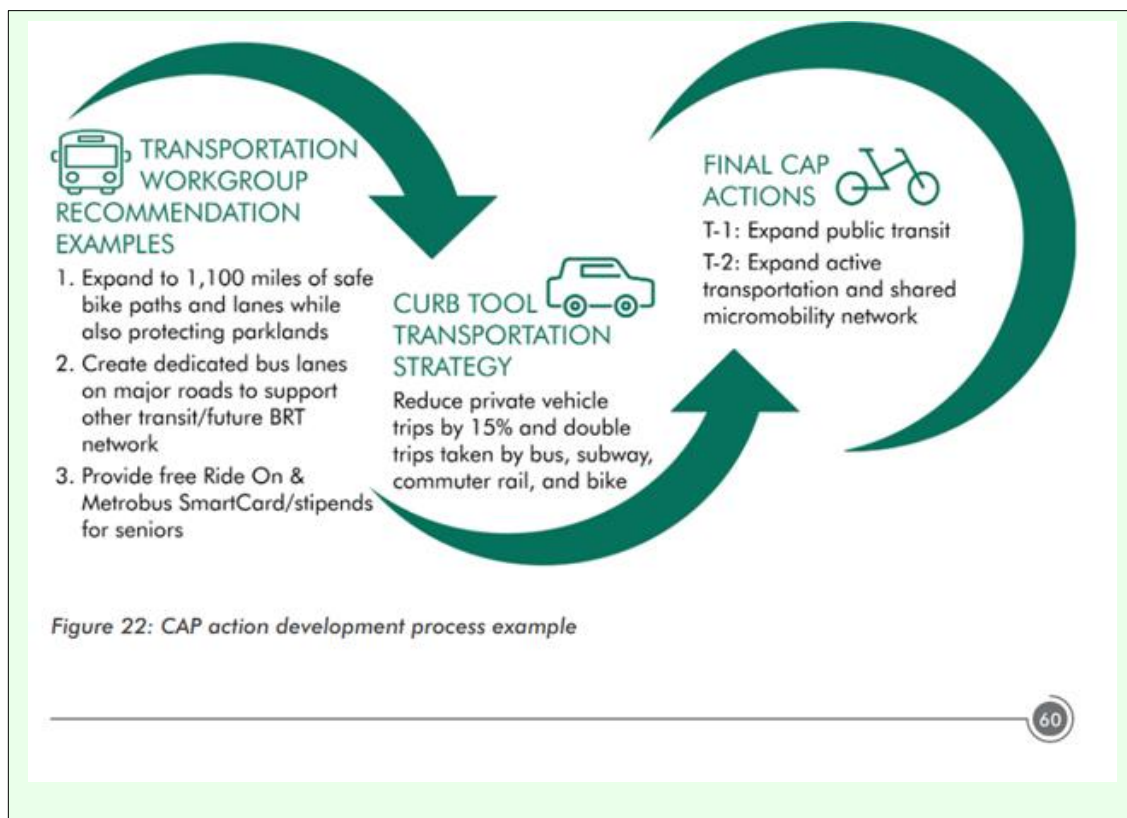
TRANSPORTATION WORKGROUP RECOMMENDATION EXAMPLES

1. Expand to 1,100 miles of safe bike paths and lanes while also protecting parklands

2. Create dedicated bus lanes on major roads to support other transit/future BRT network

3. Provide free Ride On & Metrobus SmartCard/stipends for seniors

CURB TOOL TRANSPORTATION STRATEGY

Reduce private vehicle trips by 15% and double trips taken by bus, subway, commuter rail, and bike

FINAL CAP ACTIONS

T-1: Expand public transit

T-2: Expand active transportation and shared micromobility network

Figure 22: CAP action development process example

60